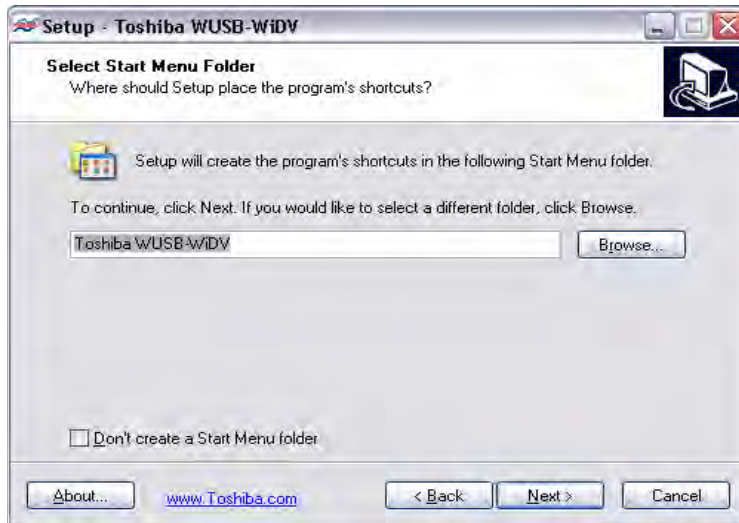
Setup - Toshiba WUSB-WiDV

Select Start Menu Folder
Where should Setup place the program's shortcuts?

Setup will create the program's shortcuts in the following Start Menu folder.

To continue, click Next. If you would like to select a different folder, click Browse.

Toshiba WUSB-WiDV

Browse...

Don't create a Start Menu folder

About...

www.Toshiba.com

< Back

Next >

Cancel